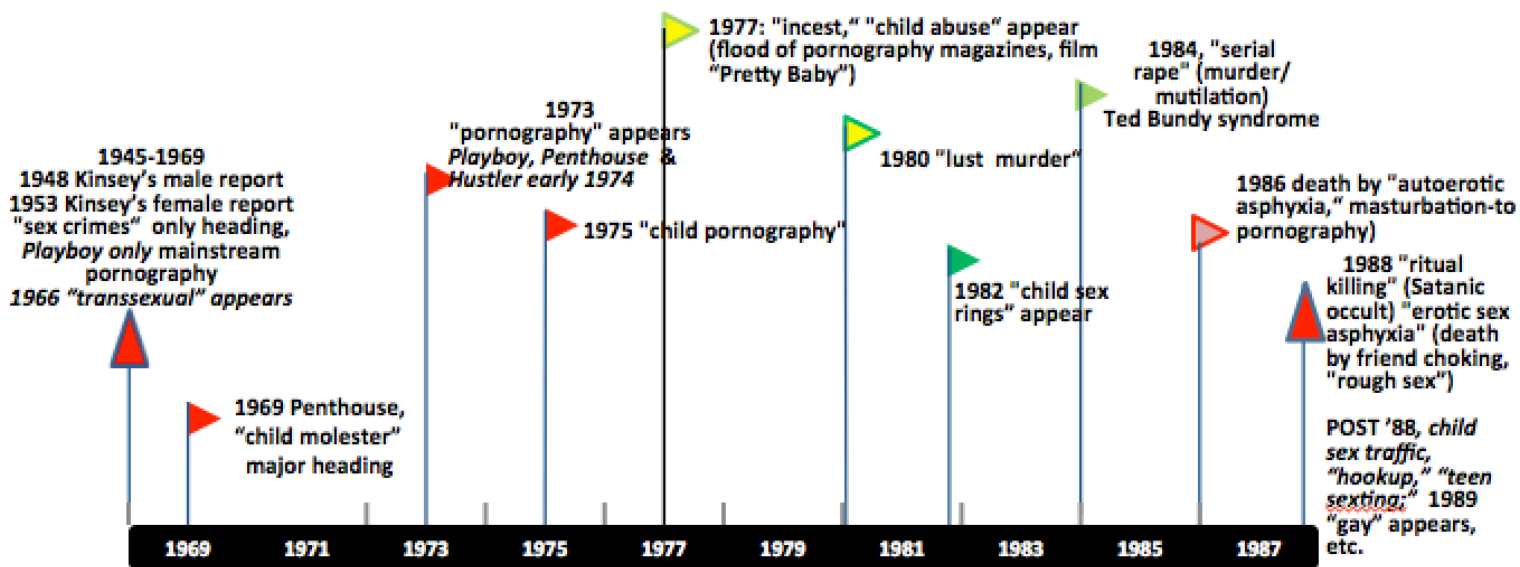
1945-1969
1948 Kinsey's male report
1953 Kinsey's female report
"sex crimes" only heading,
*Playboy only* mainstream pornography
*1966 "transsexual" appears*

1969 Penthouse, "child molester" major heading

1973
"pornography" appears
*Playboy, Penthouse* &
*Hustler early 1974*

1975 "child pornography"

1977: "incest," "child abuse" appear (flood of pornography magazines, film "Pretty Baby")

1980 "lust murder"

1982 "child sex rings" appear

1984, "serial rape" (murder/ mutilation)
Ted Bundy syndrome

1986 death by "autoerotic asphyxia," masturbation-to pornography)

1988 "ritual killing" (Satanic occult) "erotic sex asphyxia" (death by friend choking, "rough sex")

POST '88, *child sex traffic, "hookup," "teen sexting;"* 1989 "gay" appears, etc.

1969 1971 1973 1975 1977 1979 1981 1983 1985 1987